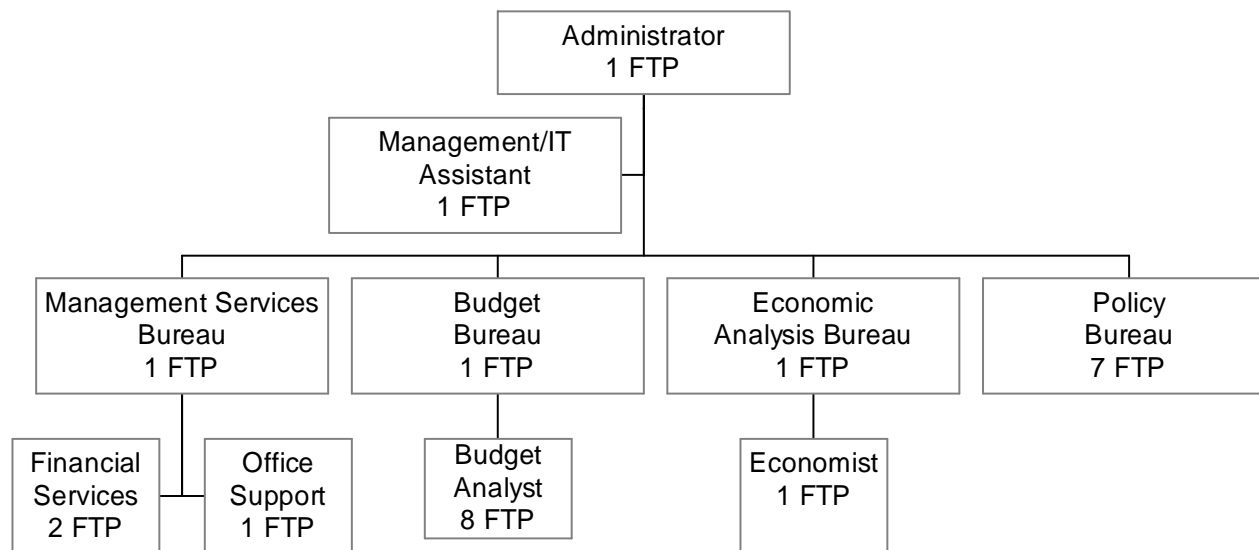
Administrator
1 FTP

Management/IT
Assistant
1 FTP

Management Services
Bureau
1 FTP

Budget
Bureau
1 FTP

Economic
Analysis Bureau
1 FTP

Policy
Bureau
7 FTP

Financial
Services
2 FTP

Office
Support
1 FTP

Budget
Analyst
8 FTP

Economist
1 FTP